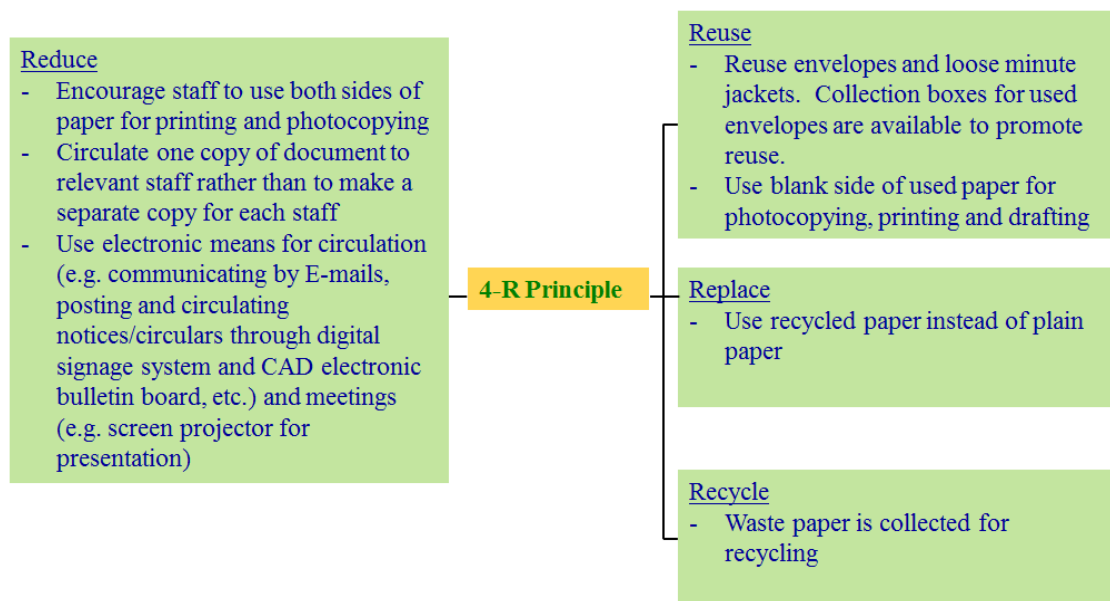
Reduce
- Encourage staff to use both sides of paper for printing and photocopying
- Circulate one copy of document to relevant staff rather than to make a separate copy for each staff
- Use electronic means for circulation (e.g. communicating by E-mails, posting and circulating notices/circulars through digital signage system and CAD electronic bulletin board, etc.) and meetings (e.g. screen projector for presentation)

4-R Principle

Reuse
- Reuse envelopes and loose minute jackets. Collection boxes for used envelopes are available to promote reuse.
- Use blank side of used paper for photocopying, printing and drafting

Replace
- Use recycled paper instead of plain paper

Recycle
- Waste paper is collected for recycling